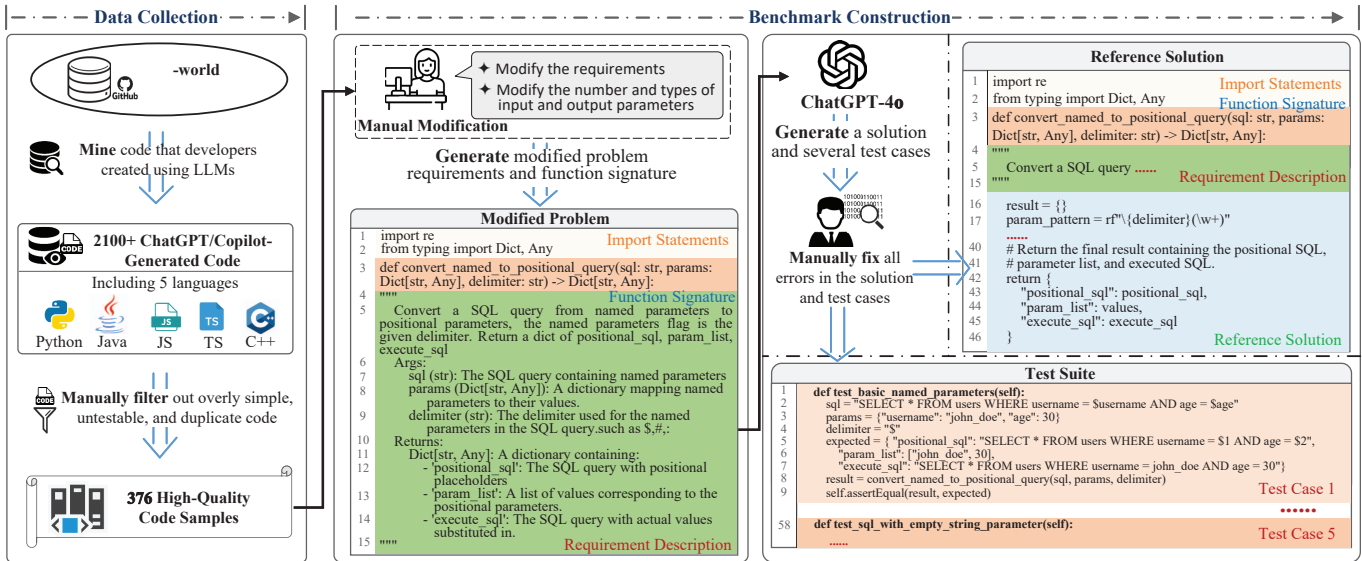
Data Collection

Benchmark Construction

GitHub -world

Mine code that developers created using LLMs

CODE 2100+ ChatGPT/Copilot-Generated Code

Including 5 languages

Python Java JS TS C++

CODE Manually filter out overly simple, untestable, and duplicate code

376 High-Quality Code Samples

Manual Modification

✦ Modify the requirements
✦ Modify the number and types of input and output parameters

Generate modified problem requirements and function signature

Modified Problem

1 import re
2 from typing import Dict, Any
Import Statements
3 def convert_named_to_positional_query(sql: str, params: Dict[str, Any], delimiter: str) -> Dict[str, Any]:
4 """
Function Signature
5 Convert a SQL query from named parameters to positional parameters, the named parameters flag is the given delimiter. Return a dict of positional_sql, param_list, execute_sql
6 Args:
7 sql (str): The SQL query containing named parameters
8 params (Dict[str, Any]): A dictionary mapping named parameters to their values.
9 delimiter (str): The delimiter used for the named parameters in the SQL query.such as $,#,:
10 Returns:
11 Dict[str, Any]: A dictionary containing:
12 - 'positional_sql': The SQL query with positional placeholders
13 - 'param_list': A list of values corresponding to the positional parameters.
14 - 'execute_sql': The SQL query with actual values substituted in.
15 """
Requirement Description

ChatGPT-4o

Generate a solution and several test cases

Manually fix all errors in the solution and test cases

Reference Solution

1 import re
2 from typing import Dict, Any
Import Statements
Function Signature
3 def convert_named_to_positional_query(sql: str, params: Dict[str, Any], delimiter: str) -> Dict[str, Any]:
4 """
5 Convert a SQL query ......
15 """
Requirement Description
16 result = {}
17 param_pattern = rf"\{delimiter}(\w+)"
......
40 # Return the final result containing the positional SQL,
41 # parameter list, and executed SQL.
42 return {
43 "positional_sql": positional_sql,
44 "param_list": values,
45 "execute_sql": execute_sql
46 }
Reference Solution

Test Suite

1 def test_basic_named_parameters(self):
2 sql = "SELECT * FROM users WHERE username = $username AND age = $age"
3 params = {"username": "john_doe", "age": 30}
4 delimiter = "$"
5 expected = { "positional_sql": "SELECT * FROM users WHERE username = $1 AND age = $2",
6 "param_list": ["john_doe", 30],
7 "execute_sql": "SELECT * FROM users WHERE username = john_doe AND age = 30"}
8 result = convert_named_to_positional_query(sql, params, delimiter)
9 self.assertEqual(result, expected)
Test Case 1
......
58 def test_sql_with_empty_string_parameter(self):
......
Test Case 5